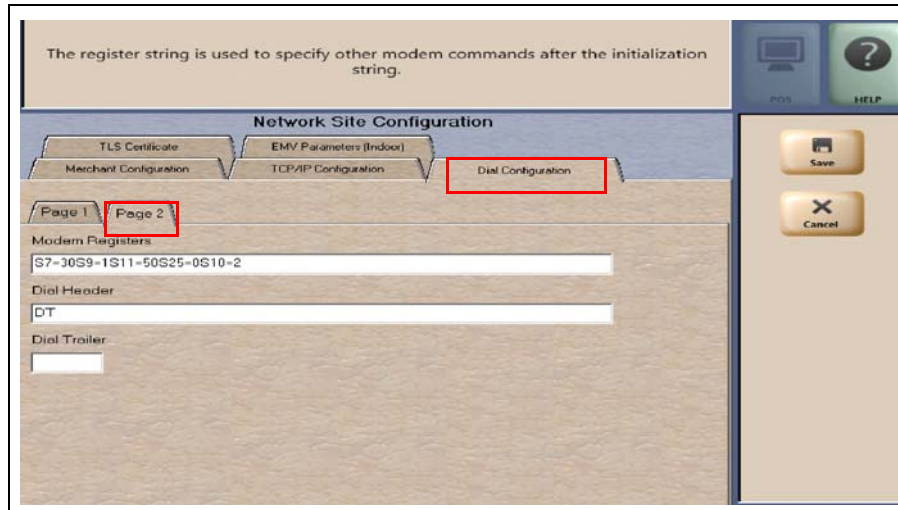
The register string is used to specify other modem commands after the initialization string.

POS

HELP

Network Site Configuration

TLS Certificate

EMV Parameters (Indoor)

Merchant Configuration

TCP/IP Configuration

Dial Configuration

Save

Cancel

Page 1

Page 2

Modem Registers

S7=30S9=1S11=50S25=0S10=2

Dial Header

DT

Dial Trailer